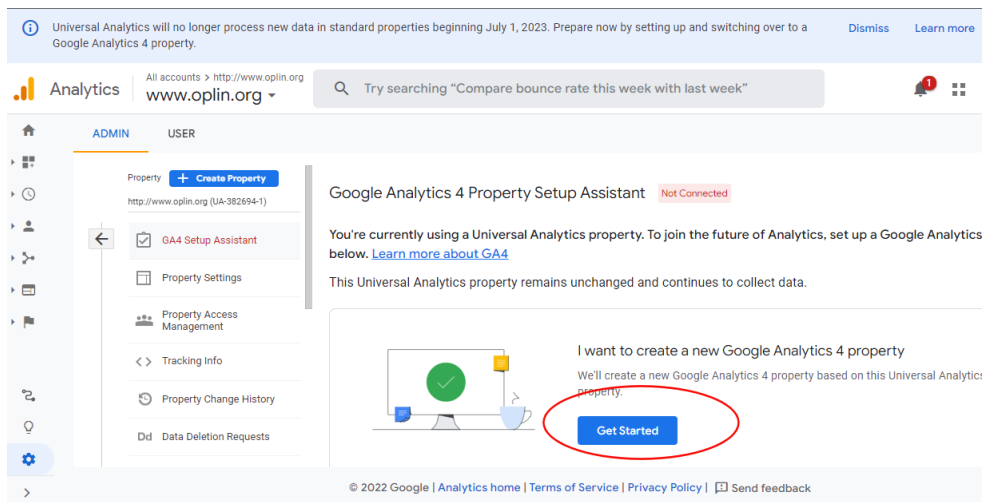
Universal Analytics will no longer process new data in standard properties beginning July 1, 2023. Prepare now by setting up and switching over to a Google Analytics 4 property.

Dismiss Learn more

Analytics

All accounts > http://www.oplin.org
www.oplin.org

Try searching "Compare bounce rate this week with last week"

1

ADMIN USER

Property + Create Property

http://www.oplin.org (UA-382694-1)

GA4 Setup Assistant

Property Settings

Property Access Management

Tracking Info

Property Change History

Data Deletion Requests

Google Analytics 4 Property Setup Assistant Not Connected

You're currently using a Universal Analytics property. To join the future of Analytics, set up a Google Analytics below. Learn more about GA4

This Universal Analytics property remains unchanged and continues to collect data.

I want to create a new Google Analytics 4 property

We'll create a new Google Analytics 4 property based on this Universal Analytics property.

Get Started

© 2022 Google | Analytics home | Terms of Service | Privacy Policy | Send feedback